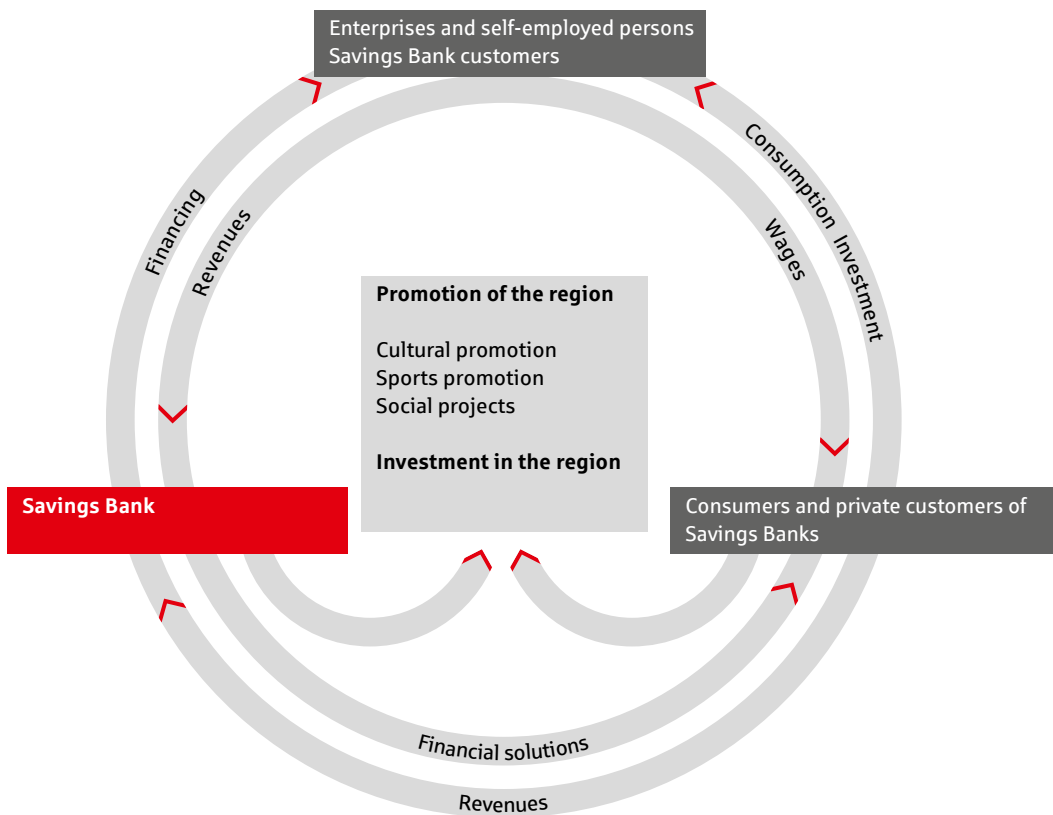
Enterprises and self-employed persons
Savings Bank customers

Financing

Revenues

Consumption Investment

Wages

Promotion of the region

Cultural promotion
Sports promotion
Social projects

Investment in the region

Savings Bank

Consumers and private customers of Savings Banks

Financial solutions

Revenues